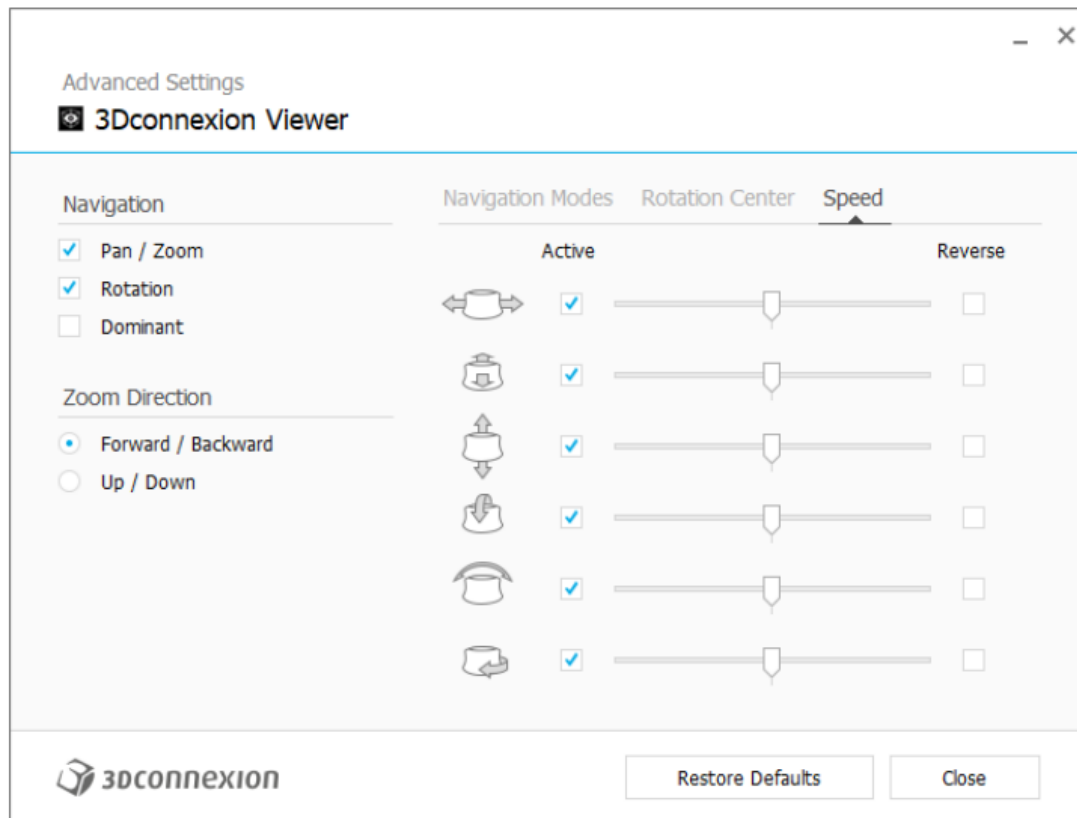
_ ✕

Advanced Settings

3Dconnexion Viewer

Navigation

Pan / Zoom

Rotation

Dominant

Zoom Direction

Forward / Backward

Up / Down

Navigation Modes Rotation Center Speed

Active

Reverse

3Dconnexion

Restore Defaults

Close